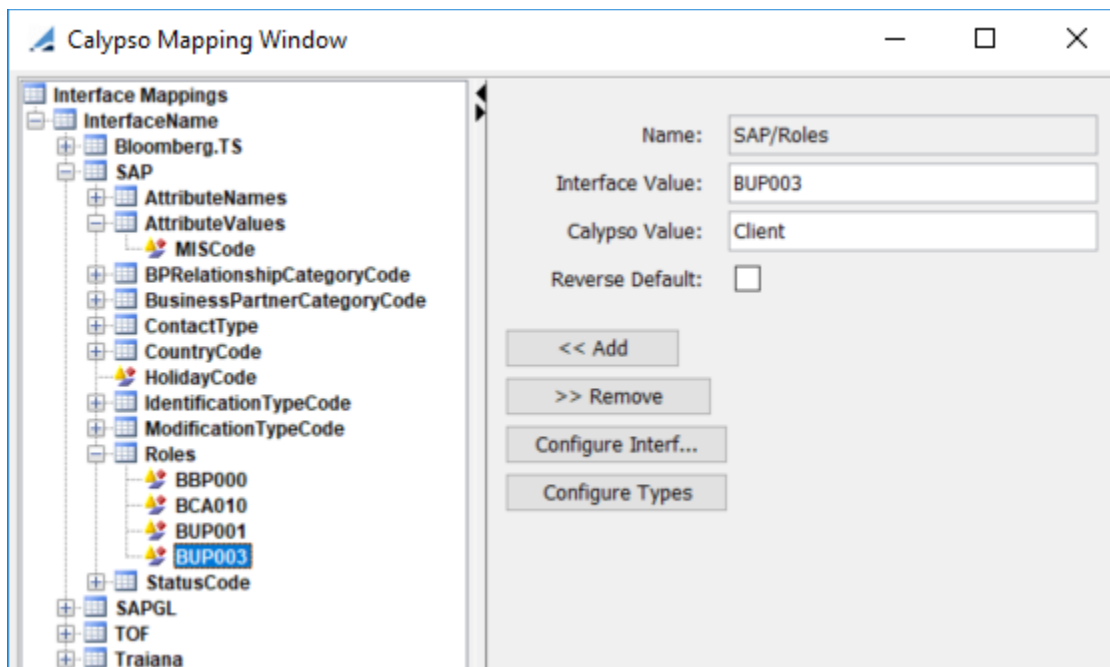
Calypso Mapping Window

Interface Mappings
InterfaceName
Bloomberg.TS
SAP
AttributeNames
AttributeValues
MISCode
BPRelationshipCategoryCode
BusinessPartnerCategoryCode
ContactType
CountryCode
HolidayCode
IdentificationTypeCode
ModificationTypeCode
Roles
BBP000
BCA010
BUP001
BUP003
StatusCode
SAPGL
TOF
Traiana

Name: SAP/Roles
Interface Value: BUP003
Calypso Value: Client
Reverse Default:

<< Add
>> Remove
Configure Interf...
Configure Types